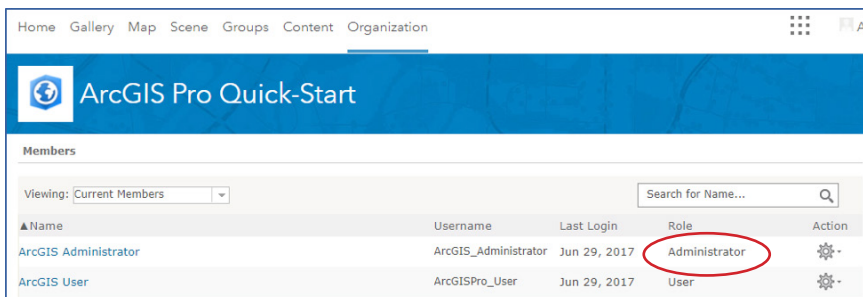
Home Gallery Map Scene Groups Content Organization

A

ArcGIS Pro Quick-Start

Members

Viewing: Current Members

Search for Name...

| ▲Name | Username | Last Login | Role | Action |
|---|---|---|---|---|
| ArcGIS Administrator | ArcGIS_Administrator | Jun 29, 2017 | Administrator | |
| ArcGIS User | ArcGISPro_User | Jun 29, 2017 | User | |